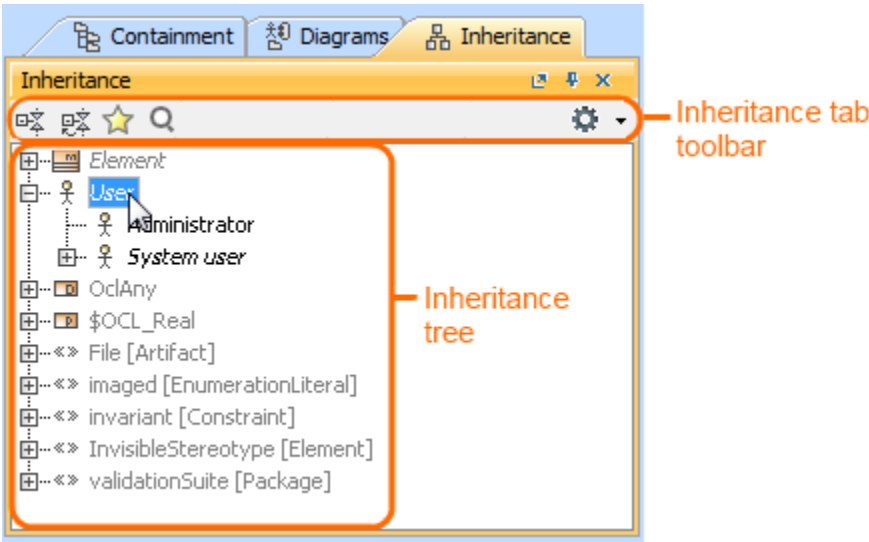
Containment Diagrams Inheritance

Inheritance

Inheritance tab toolbar

Element
User
Administrator
System user
OclAny
$OCL_Real
«» File [Artifact]
«» imaged [EnumerationLiteral]
«» invariant [Constraint]
«» InvisibleStereotype [Element]
«» validationSuite [Package]

Inheritance tree